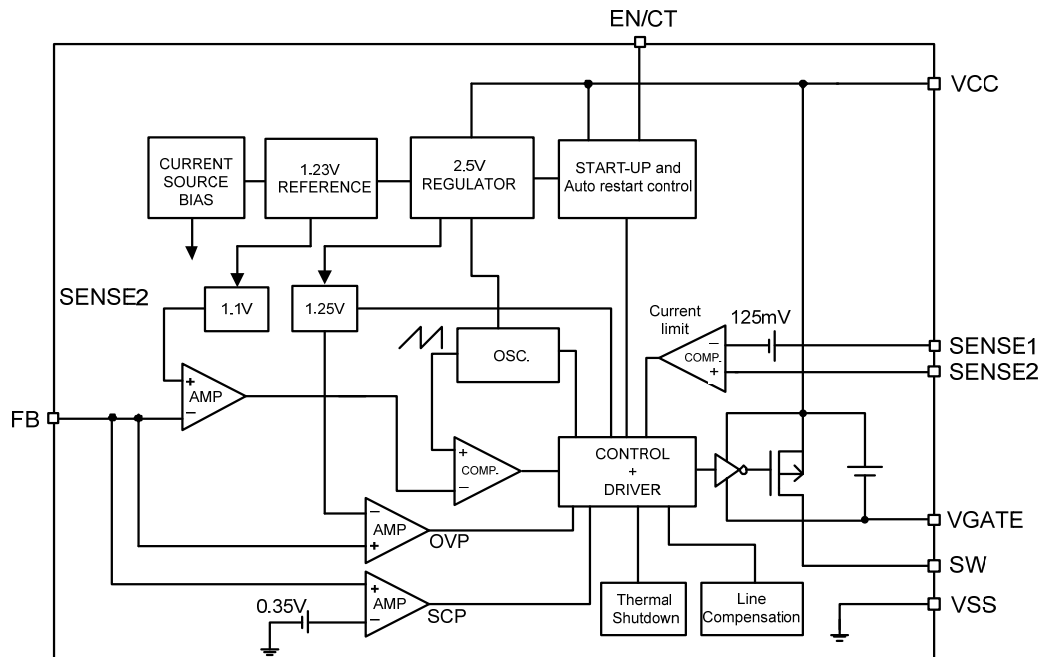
EN/CT

VCC

CURRENT SOURCE BIAS

1.23V REFERENCE

2.5V REGULATOR

START-UP and Auto restart control

SENSE2

1.1V

1.25V

Current limit

125mV

OSC.

COMP.

SENSE1

SENSE2

FB

AMP

COMP.

CONTROL + DRIVER

AMP

OVP

VGATE

SW

0.35V

AMP

SCP

Thermal Shutdown

Line Compensation

VSS